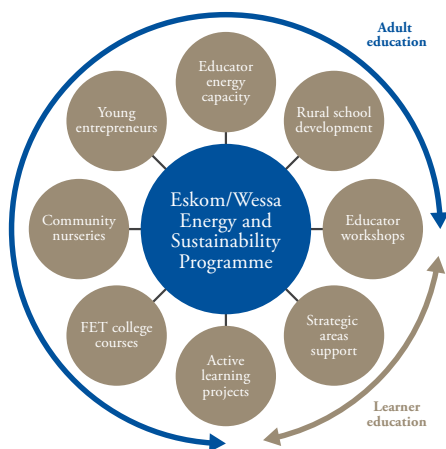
Adult education

Educator energy capacity

Rural school development

Educator workshops

Strategic areas support

Active learning projects

FET college courses

Community nurseries

Young entrepreneurs

Eskom/Wessa Energy and Sustainability Programme

Learner education